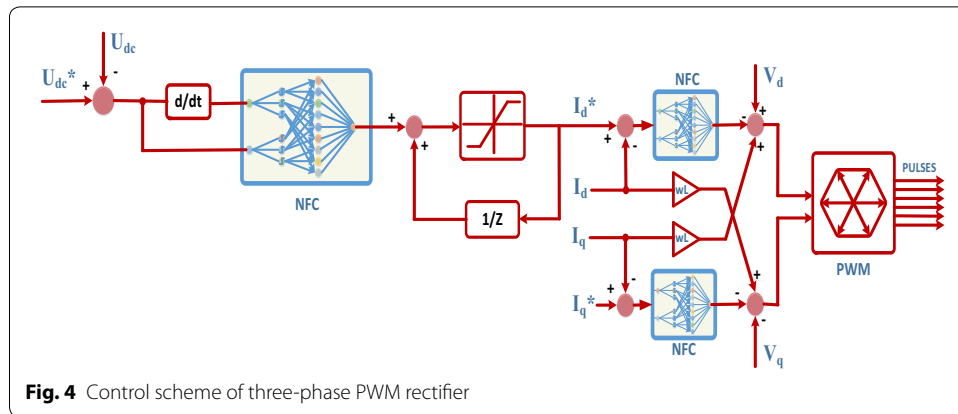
$U_{dc}$

$U_{dc}$*

+

-

d/dt

NFC

+

+

1/Z

$I_d$*

+

-

NFC

$V_d$

+

+

$I_d$

wL

$I_q$

wL

PWM

PULSES

$I_q$*

+

-

NFC

+

-

-

$V_q$

**Fig. 4** Control scheme of three-phase PWM rectifier